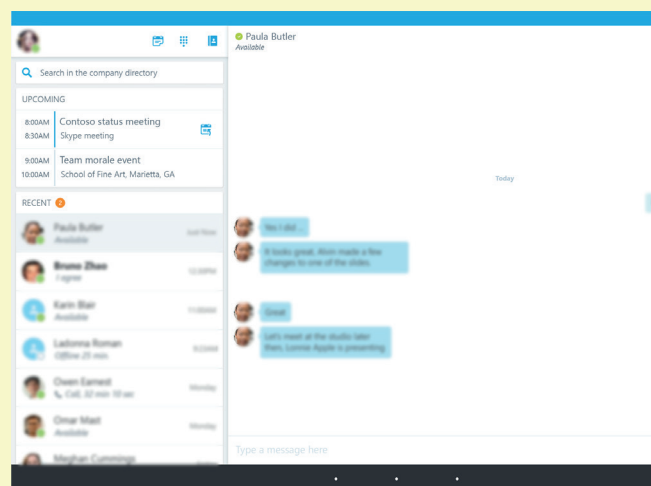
Search in the company directory

UPCOMING

8:00AM 8:30AM Contoso status meeting Skype meeting

9:00AM 10:00AM Team morale event School of Fine Art, Marietta, GA

RECENT 2

Paula Butler Available Just Now

Bruno Zhao I agree 12:30PM

Karin Blair Available 11:00AM

Ladonna Roman Offline 25 min 9:12AM

Owen Earnest Cell, 32 min 10 sec Monday

Omar Mast Available Monday

Meghan Cummings

Paula Butler
Available

Today

Yes I did ...

It looks great. Alvin made a few changes to one of the slides.

Great

Let's meet at the studio later then. Lonnie Apple is presenting.

Type a message here